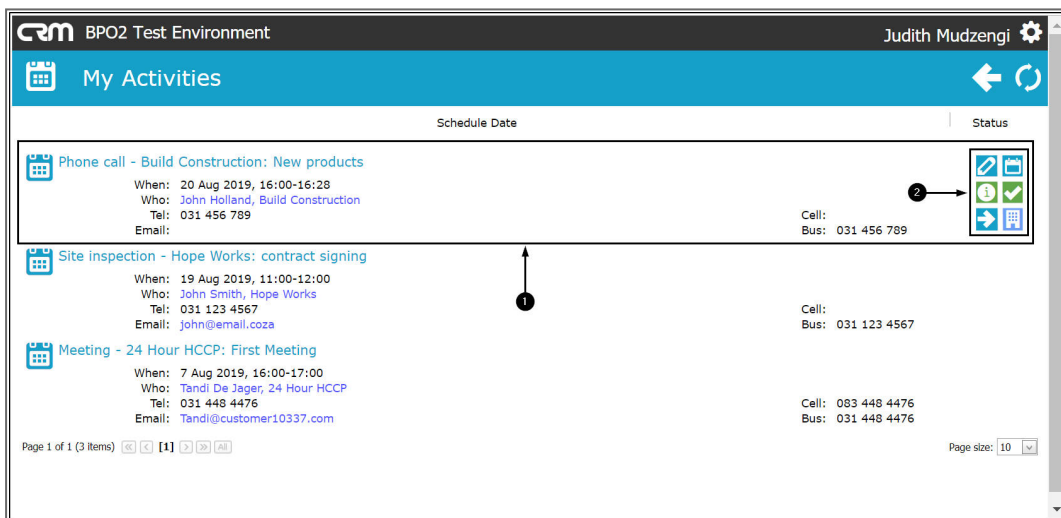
CRM BPO2 Test Environment

Judith Mudzengi

My Activities

Schedule Date

Status

Phone call - Build Construction: New products

When: 20 Aug 2019, 16:00-16:28
Who: John Holland, Build Construction
Tel: 031 456 789
Email:

Cell:
Bus: 031 456 789

2

Site inspection - Hope Works: contract signing

When: 19 Aug 2019, 11:00-12:00
Who: John Smith, Hope Works
Tel: 031 123 4567
Email: john@email.coza

1

Cell:
Bus: 031 123 4567

Meeting - 24 Hour HCCP: First Meeting

When: 7 Aug 2019, 16:00-17:00
Who: Tandi De Jager, 24 Hour HCCP
Tel: 031 448 4476
Email: Tandi@customer10337.com

Cell: 083 448 4476
Bus: 031 448 4476

Page 1 of 1 (3 items) [1] All

Page size: 10